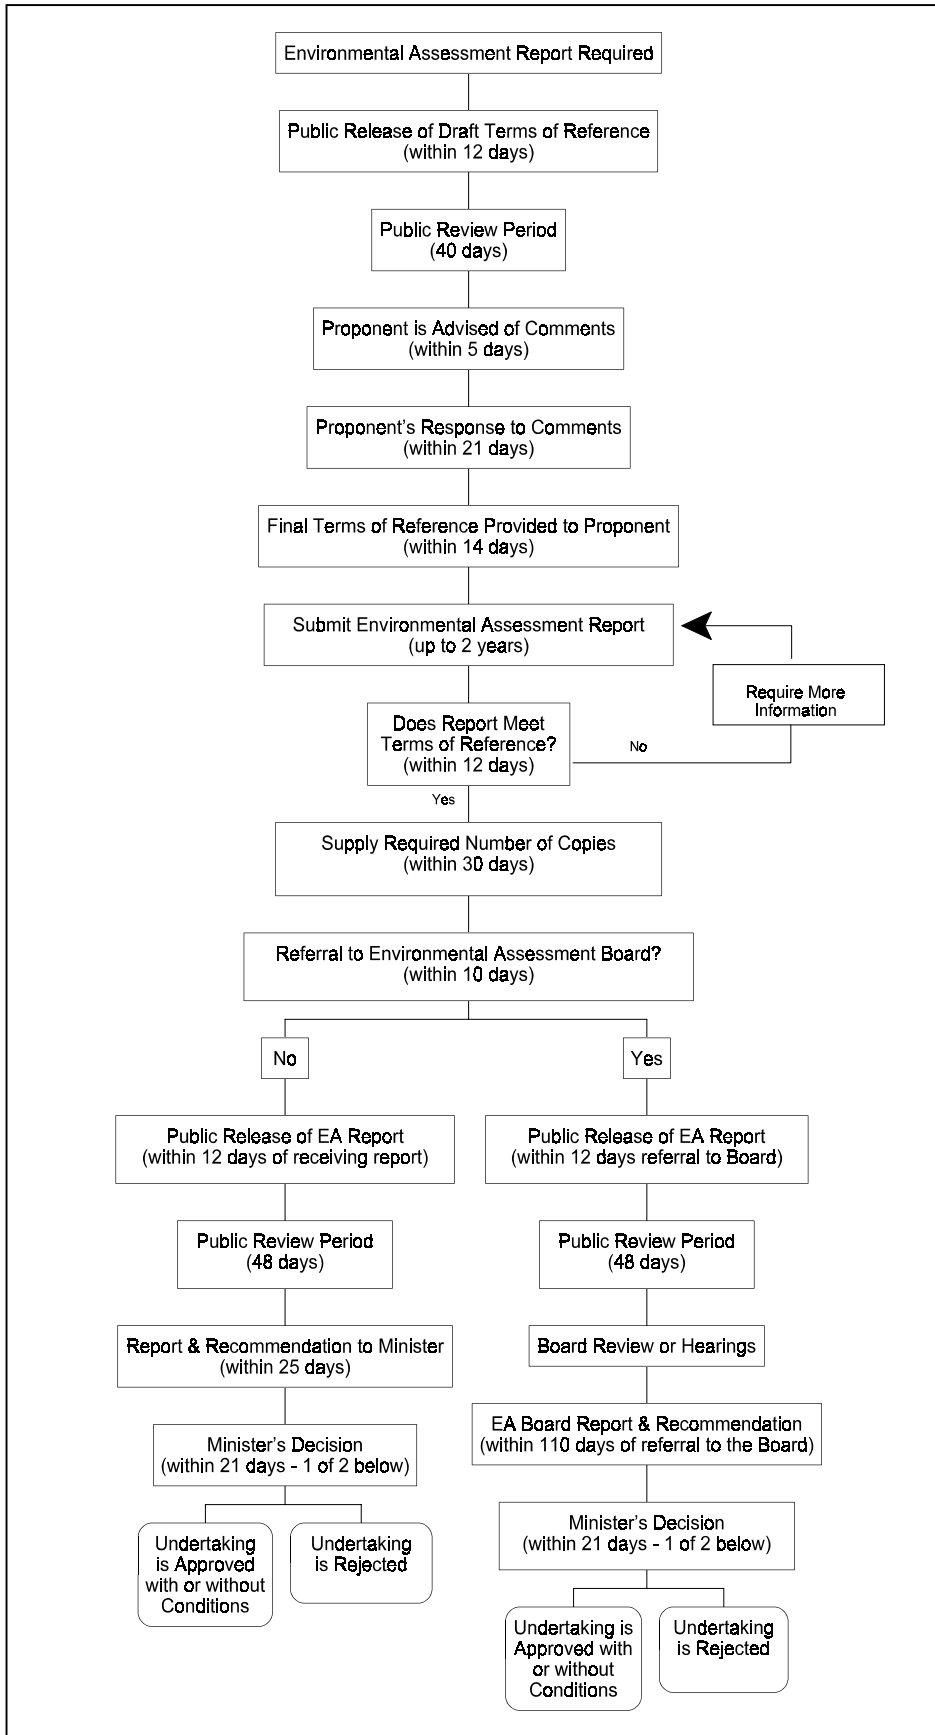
Environmental Assessment Report Required

Public Release of Draft Terms of Reference (within 12 days)

Public Review Period (40 days)

Proponent is Advised of Comments (within 5 days)

Proponent's Response to Comments (within 21 days)

Final Terms of Reference Provided to Proponent (within 14 days)

Submit Environmental Assessment Report (up to 2 years)

Does Report Meet Terms of Reference? (within 12 days)

No

Require More Information

Yes

Supply Required Number of Copies (within 30 days)

Referral to Environmental Assessment Board? (within 10 days)

No

Public Release of EA Report (within 12 days of receiving report)

Public Review Period (48 days)

Report & Recommendation to Minister (within 25 days)

Minister's Decision (within 21 days - 1 of 2 below)

Undertaking is Approved with or without Conditions

Undertaking is Rejected

Yes

Public Release of EA Report (within 12 days referral to Board)

Public Review Period (48 days)

Board Review or Hearings

EA Board Report & Recommendation (within 110 days of referral to the Board)

Minister's Decision (within 21 days - 1 of 2 below)

Undertaking is Approved with or without Conditions

Undertaking is Rejected